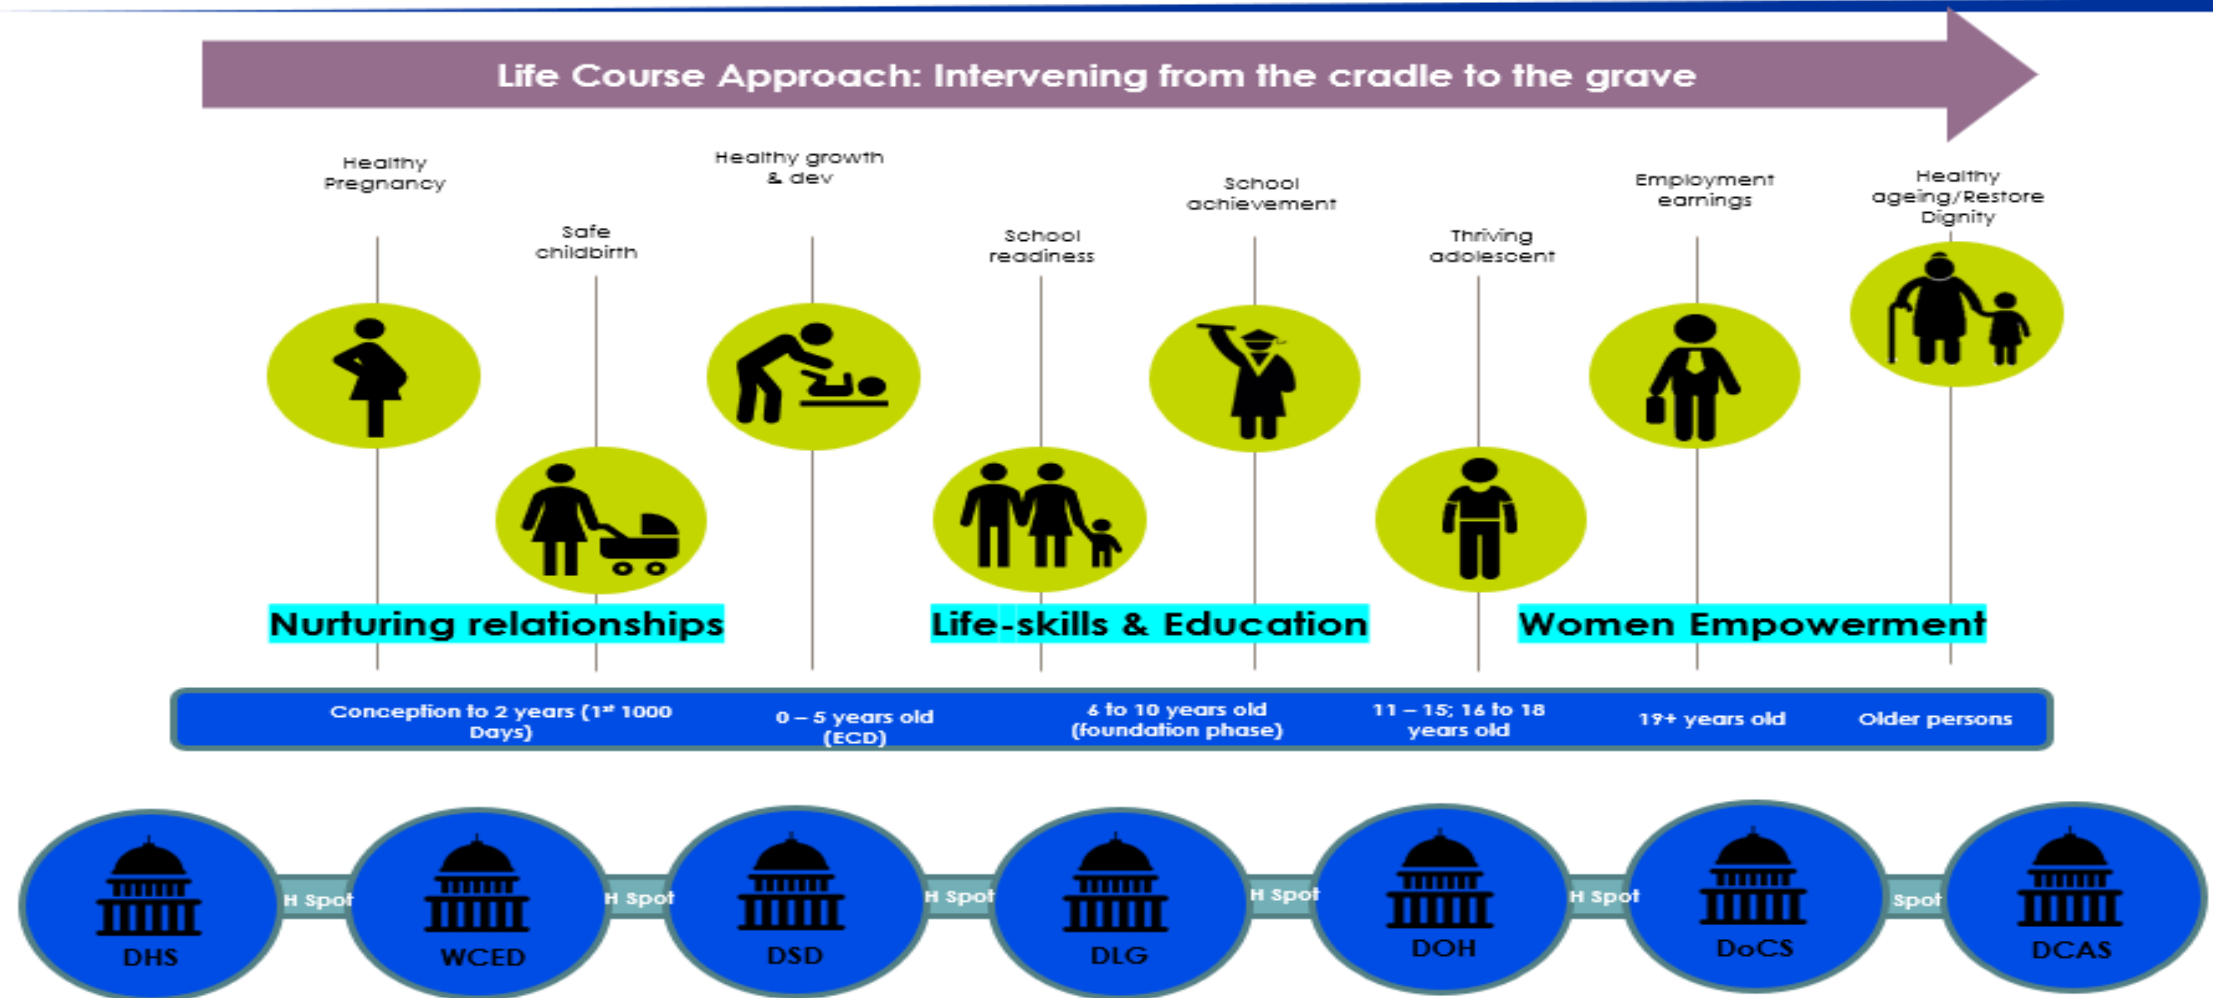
Life Course Approach: Intervening from the cradle to the grave

Healthy Pregnancy

Safe childbirth

Healthy growth & dev

School readiness

School achievement

Thriving adolescent

Employment earnings

Healthy ageing/Restore Dignity

Nurturing relationships

Life-skills & Education

Women Empowerment

Conception to 2 years ($1^{st}$ 1000 Days)

0 – 5 years old (ECD)

6 to 10 years old (foundation phase)

11 – 15; 16 to 18 years old

19+ years old

Older persons

DHS

H Spot

WCED

H Spot

DSD

H Spot

DLG

H Spot

DOH

H Spot

DoCS

Spot

DCAS